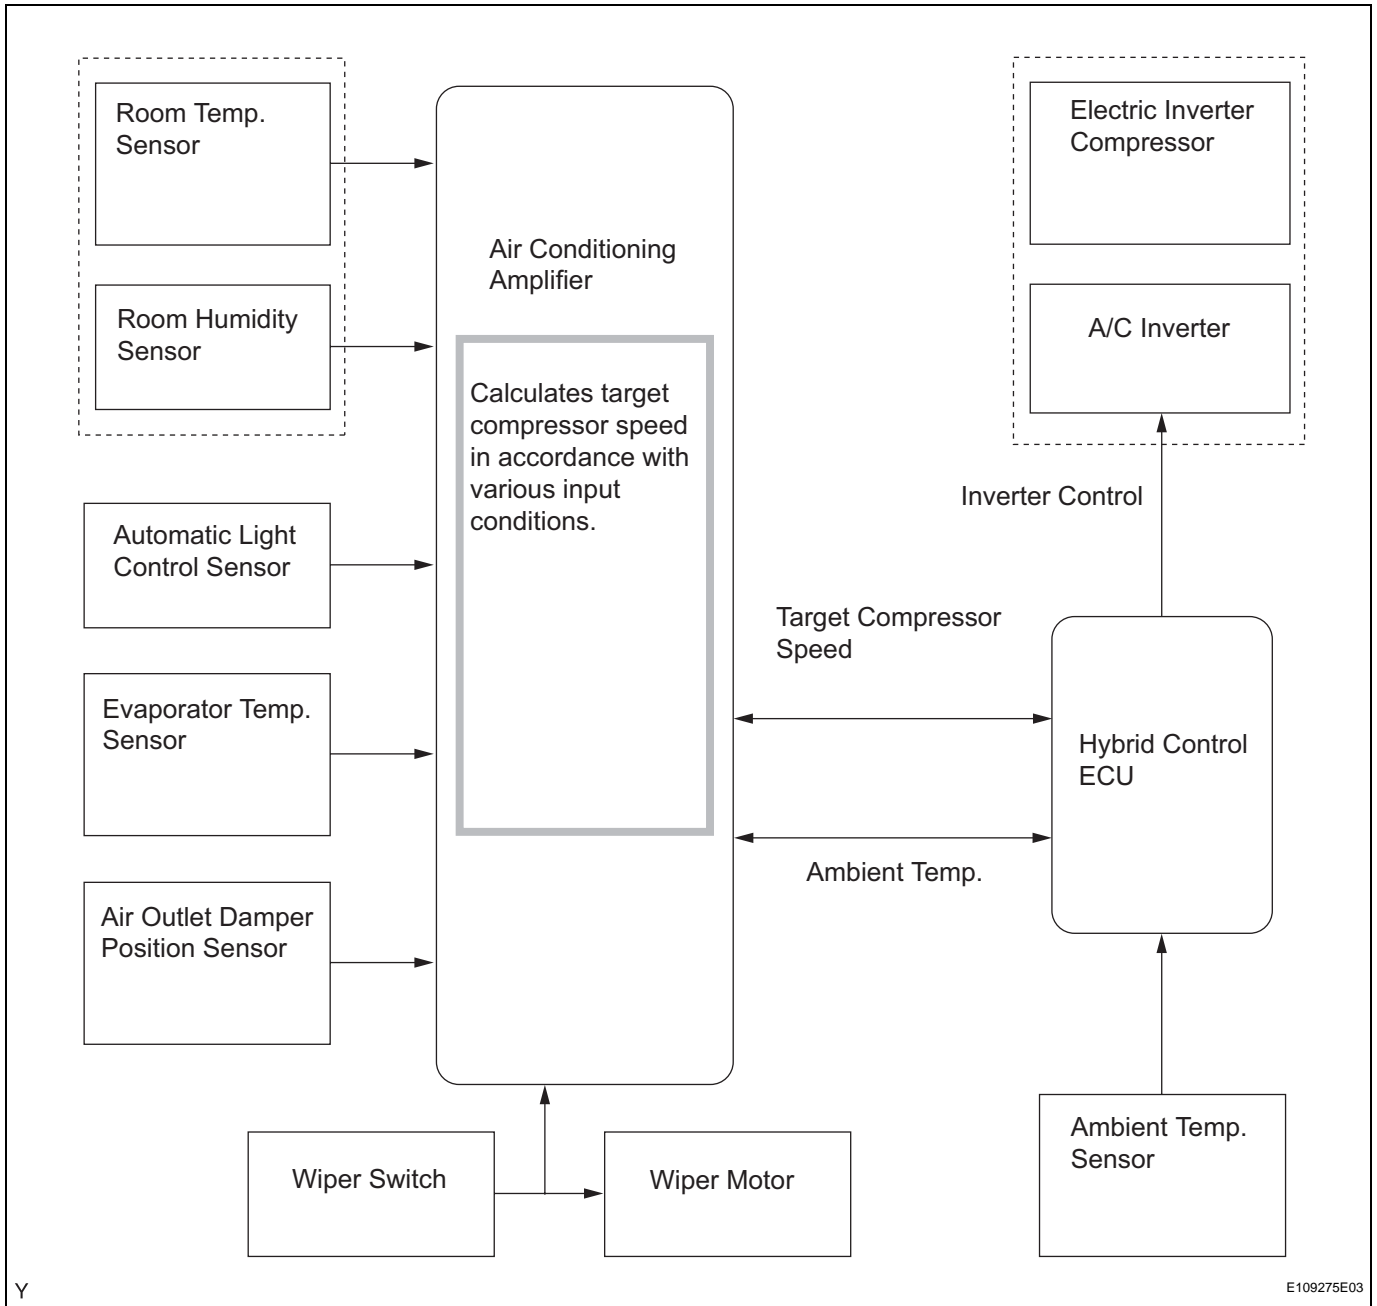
Room Temp. Sensor

Room Humidity Sensor

Air Conditioning Amplifier

Calculates target compressor speed in accordance with various input conditions.

Electric Inverter Compressor

A/C Inverter

Inverter Control

Automatic Light Control Sensor

Target Compressor Speed

Evaporator Temp. Sensor

Hybrid Control ECU

Ambient Temp.

Air Outlet Damper Position Sensor

Wiper Switch

Wiper Motor

Ambient Temp. Sensor

Y

E109275E03